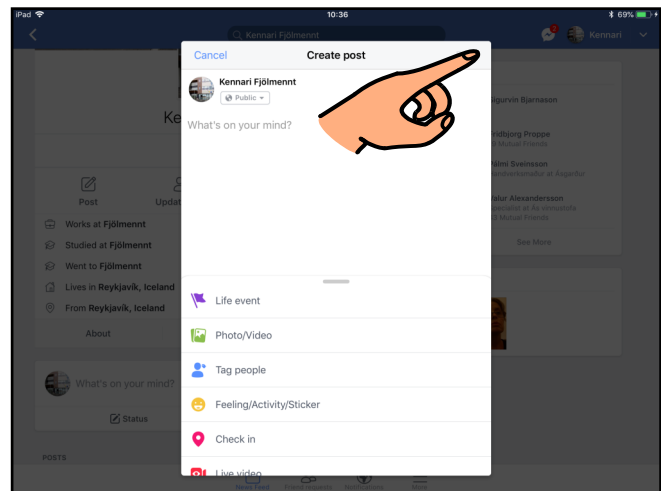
iPad 10:36 69%

Kennari Fjölmennt

Kennari

Cancel Create post

Kennari Fjölmennt
Public

What's on your mind?

Ke

Post Upda

Works at Fjölmennt
Studied at Fjölmennt
Went to Fjölmennt
Lives in Reykjavík, Iceland
From Reykjavík, Iceland

About

Sigurvin Bjarnason
Fridbjorg Proppe
Mutual Friends
Pálmi Sveinsson
Valur Alexandersson
Mutual Friends
See More

Life event
Photo/Video
Tag people
Feeling/Activity/Sticker
Check in
Live video

What's on your mind?

Status

POSTS